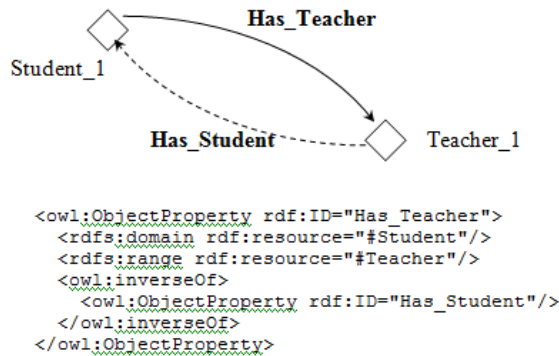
Has_Teacher

Student_1

Has_Student

Teacher_1

<owl:ObjectProperty rdf:ID="Has_Teacher">
<rdfs:domain rdf:resource="#Student"/>
<rdfs:range rdf:resource="#Teacher"/>
<owl:inverseOf>
<owl:ObjectProperty rdf:ID="Has_Student"/>
</owl:inverseOf>
</owl:ObjectProperty>